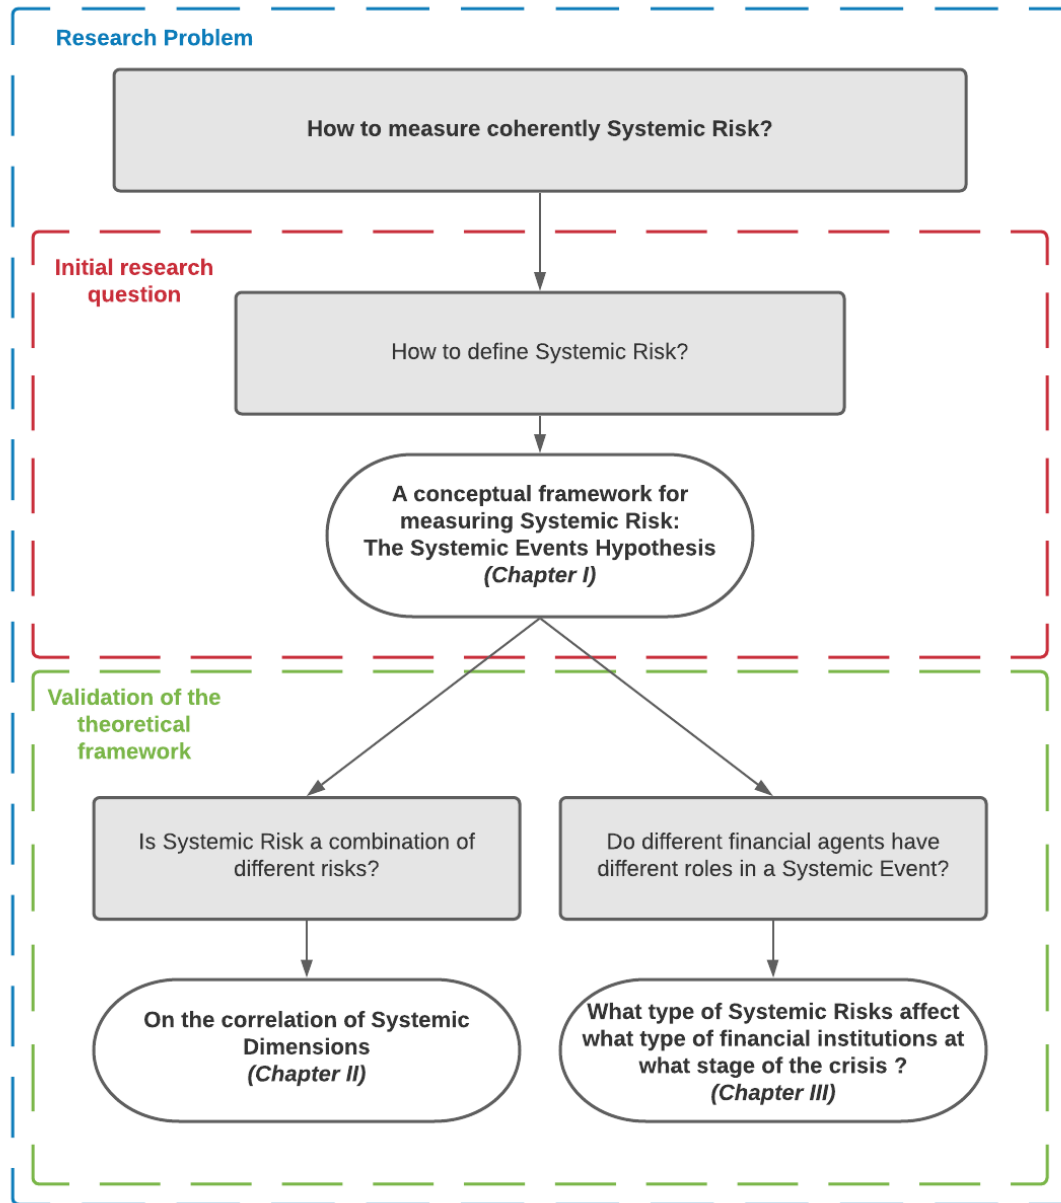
Research Problem

How to measure coherently Systemic Risk?

Initial research question

How to define Systemic Risk?

A conceptual framework for measuring Systemic Risk: The Systemic Events Hypothesis (Chapter I)

Validation of the theoretical framework

Is Systemic Risk a combination of different risks?

Do different financial agents have different roles in a Systemic Event?

On the correlation of Systemic Dimensions (Chapter II)

What type of Systemic Risks affect what type of financial institutions at what stage of the crisis ? (Chapter III)